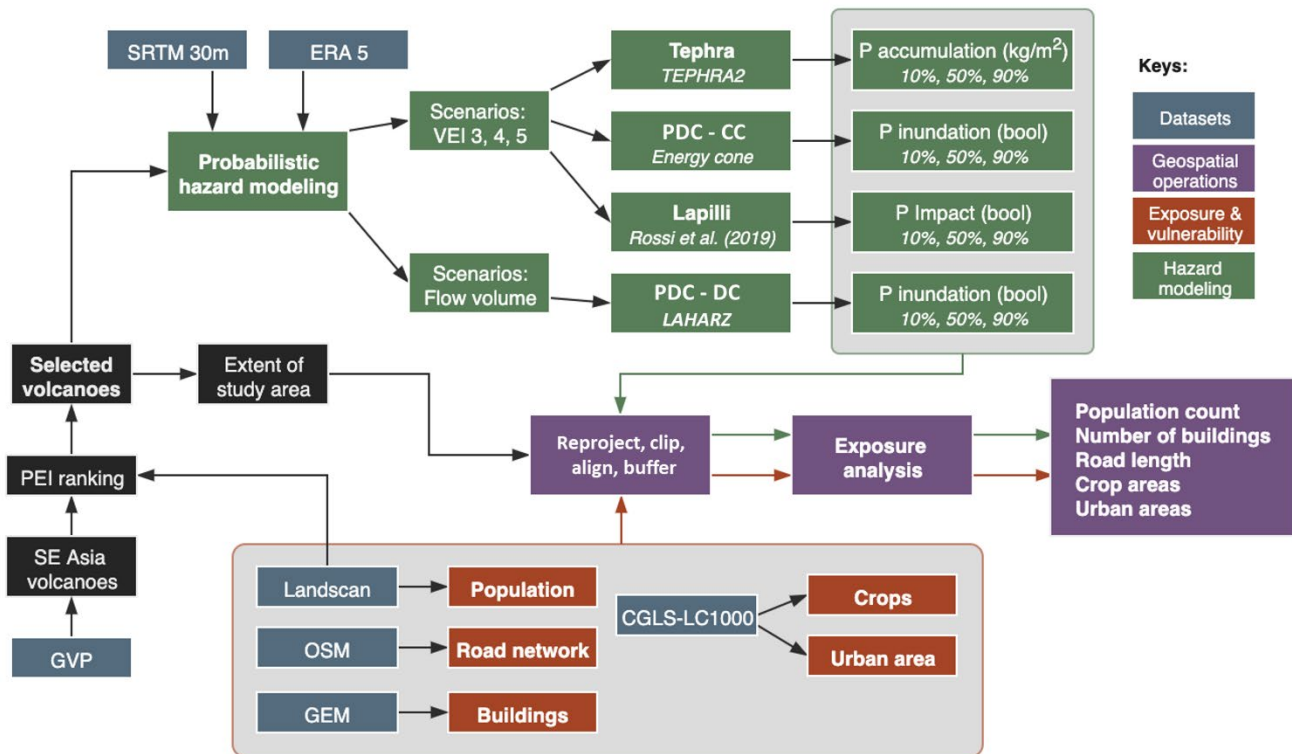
SRTM 30m

ERA 5

Probabilistic hazard modeling

Scenarios: VEI 3, 4, 5

Scenarios: Flow volume

Tephra
TEPHRA2

PDC - CC
Energy cone

Lapilli
Rossi et al. (2019)

PDC - DC
LAHARZ

P accumulation (kg/m$^2$)
10%, 50%, 90%

P inundation (bool)
10%, 50%, 90%

P Impact (bool)
10%, 50%, 90%

P inundation (bool)
10%, 50%, 90%

Keys:

Datasets

Geospatial operations

Exposure & vulnerability

Hazard modeling

Selected volcanoes

Extent of study area

PEI ranking

SE Asia volcanoes

GVP

Reproject, clip, align, buffer

Exposure analysis

Population count
Number of buildings
Road length
Crop areas
Urban areas

Landscan

Population

OSM

Road network

GEM

Buildings

CGLS-LC1000

Crops

Urban area